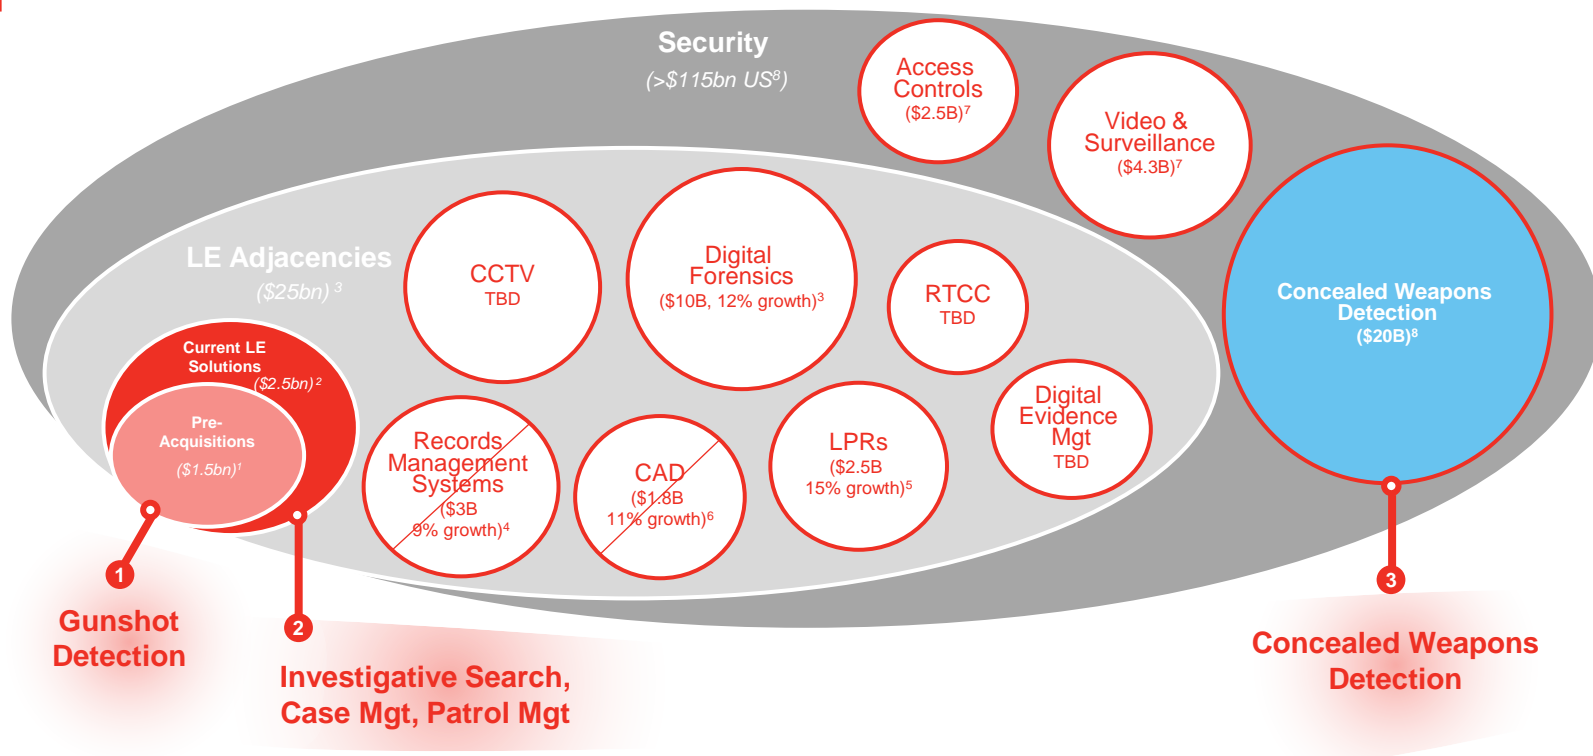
Security
(>$115bn US$^8$)

Access Controls
($2.5B)$^7$

Video & Surveillance
($4.3B)$^7$

LE Adjacencies
($25bn) $^3$

CCTV
TBD

Digital Forensics
($10B, 12% growth)$^3$

RTCC
TBD

Concealed Weapons Detection
($20B)$^8$

Current LE Solutions
($2.5bn)$^2$

Pre-Acquisitions
($1.5bn)$^1$

Records Management Systems
($3B
9% growth)$^4$

CAD
($1.8B
11% growth)$^6$

LPRs
($2.5B
15% growth)$^5$

Digital Evidence Mgt
TBD

1
Gunshot Detection

2
Investigative Search, Case Mgt, Patrol Mgt

3
Concealed Weapons Detection